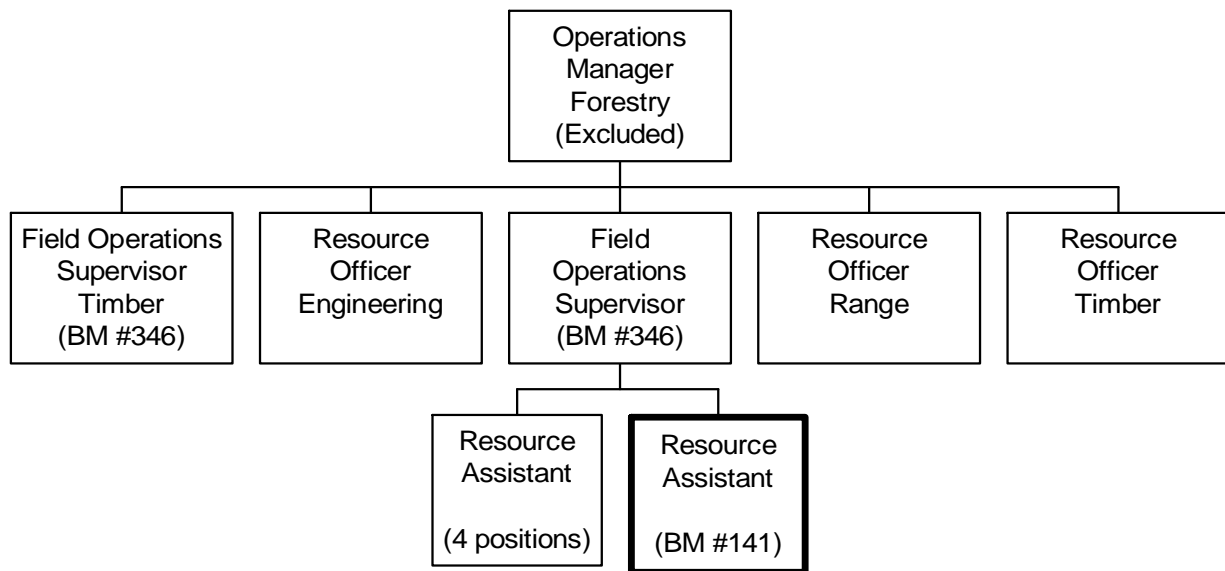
Operations Manager Forestry (Excluded)

Field Operations Supervisor Timber (BM #346)

Resource Officer Engineering

Field Operations Supervisor (BM #346)

Resource Officer Range

Resource Officer Timber

Resource Assistant

(4 positions)

Resource Assistant

(BM #141)